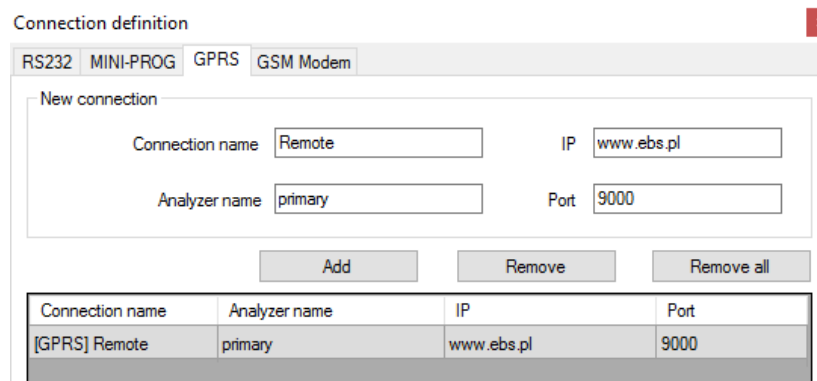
Connection definition

RS232 MINI-PROG GPRS GSM Modem

New connection

Connection name Remote

IP www.ebs.pl

Analyzer name primary

Port 9000

Add Remove Remove all

| Connection name | Analyzer name | IP | Port |
|---|---|---|---|
| [GPRS] Remote | primary | www.ebs.pl | 9000 |